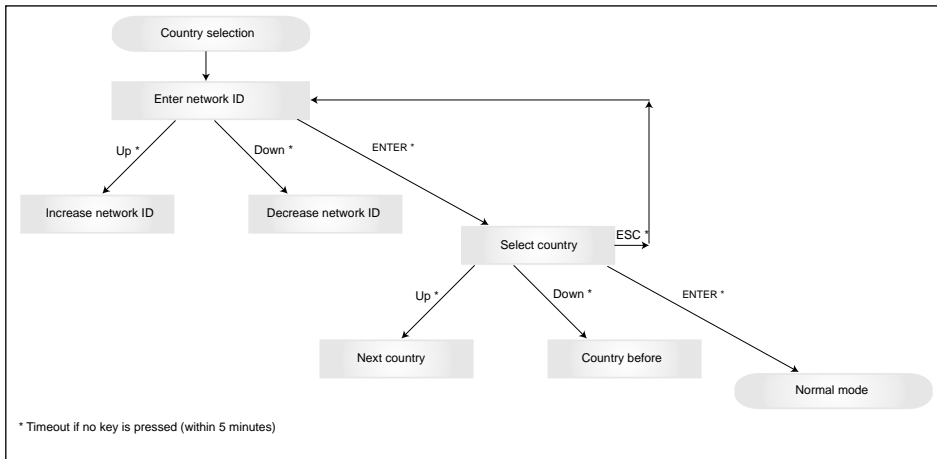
Country selection

Enter network ID

Up *

Down *

ENTER *

Increase network ID

Decrease network ID

Select country

ESC *

Up *

Down *

ENTER *

Next country

Country before

Normal mode

* Timeout if no key is pressed (within 5 minutes)